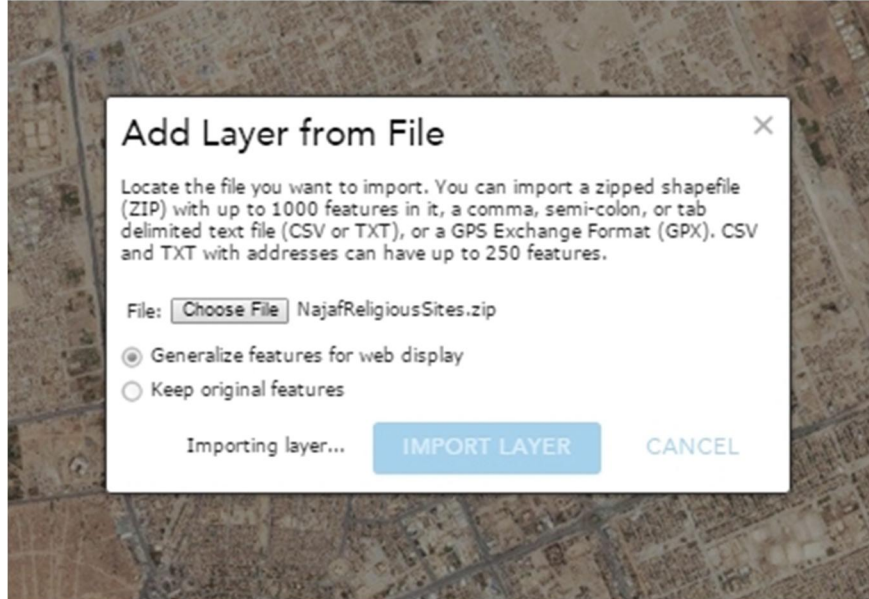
Add Layer from File

×

Locate the file you want to import. You can import a zipped shapefile (ZIP) with up to 1000 features in it, a comma, semi-colon, or tab delimited text file (CSV or TXT), or a GPS Exchange Format (GPX). CSV and TXT with addresses can have up to 250 features.

File: Choose File NajafReligiousSites.zip

Generalize features for web display

Keep original features

Importing layer... IMPORT LAYER CANCEL